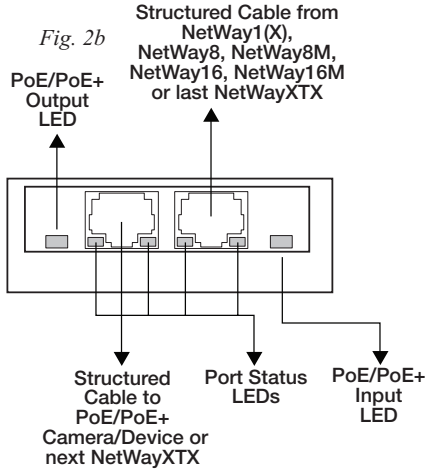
Fig. 2b

Structured Cable from NetWay1(X), NetWay8, NetWay8M, NetWay16, NetWay16M or last NetWayXTX

PoE/PoE+ Output LED

Structured Cable to PoE/PoE+ Camera/Device or next NetWayXTX

Port Status LEDs

PoE/PoE+ Input LED